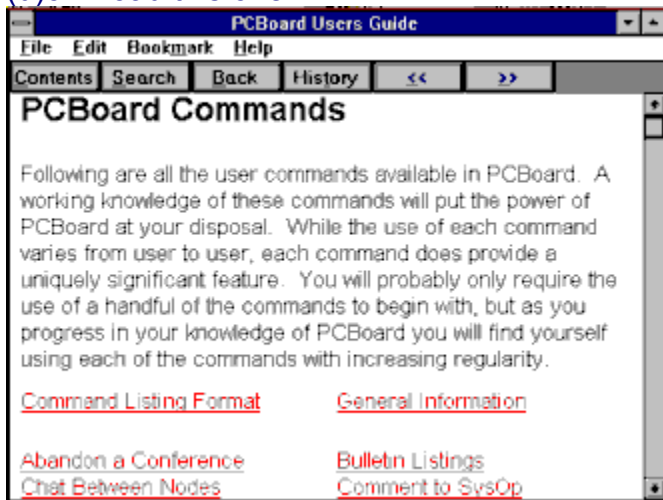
PCBoard Users Guide

File Edit Bookmark Help

Contents Search Back History << >>

PCBoard Commands

Following are all the user commands available in PCBoard. A working knowledge of these commands will put the power of PCBoard at your disposal. While the use of each command varies from user to user, each command does provide a uniquely significant feature. You will probably only require the use of a handful of the commands to begin with, but as you progress in your knowledge of PCBoard you will find yourself using each of the commands with increasing regularity.

Command Listing Format
General Information

Abandon a Conference
Bulletin Listings
Chat Between Nodes
Comment to SysOp